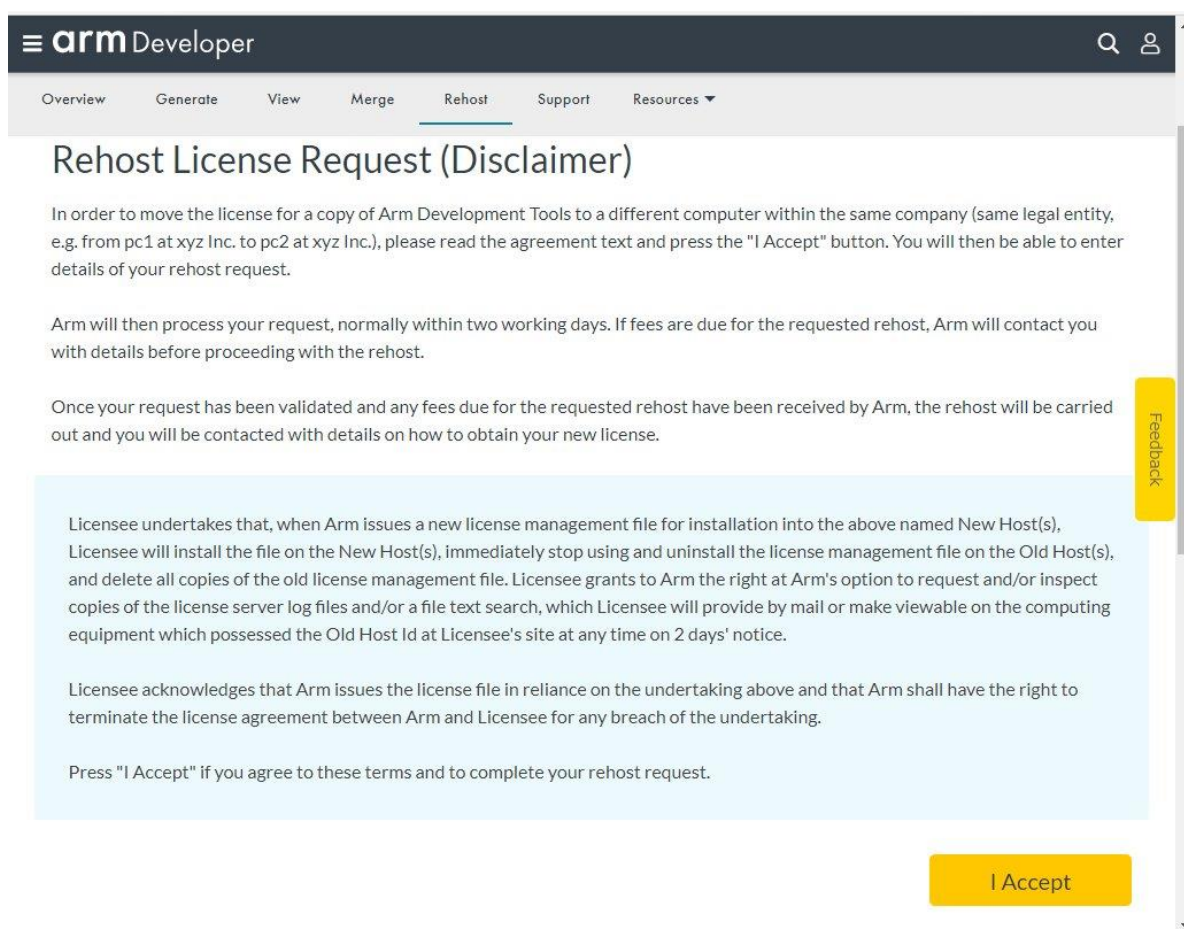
≡ arm Developer

Overview Generate View Merge Rehost Support Resources ▼

Rehost License Request (Disclaimer)

In order to move the license for a copy of Arm Development Tools to a different computer within the same company (same legal entity, e.g. from pc1 at xyz Inc. to pc2 at xyz Inc.), please read the agreement text and press the "I Accept" button. You will then be able to enter details of your rehost request.

Arm will then process your request, normally within two working days. If fees are due for the requested rehost, Arm will contact you with details before proceeding with the rehost.

Once your request has been validated and any fees due for the requested rehost have been received by Arm, the rehost will be carried out and you will be contacted with details on how to obtain your new license.

Feedback

Licensee undertakes that, when Arm issues a new license management file for installation into the above named New Host(s), Licensee will install the file on the New Host(s), immediately stop using and uninstall the license management file on the Old Host(s), and delete all copies of the old license management file. Licensee grants to Arm the right at Arm's option to request and/or inspect copies of the license server log files and/or a file text search, which Licensee will provide by mail or make viewable on the computing equipment which possessed the Old Host Id at Licensee's site at any time on 2 days' notice.

Licensee acknowledges that Arm issues the license file in reliance on the undertaking above and that Arm shall have the right to terminate the license agreement between Arm and Licensee for any breach of the undertaking.

Press "I Accept" if you agree to these terms and to complete your rehost request.

I Accept